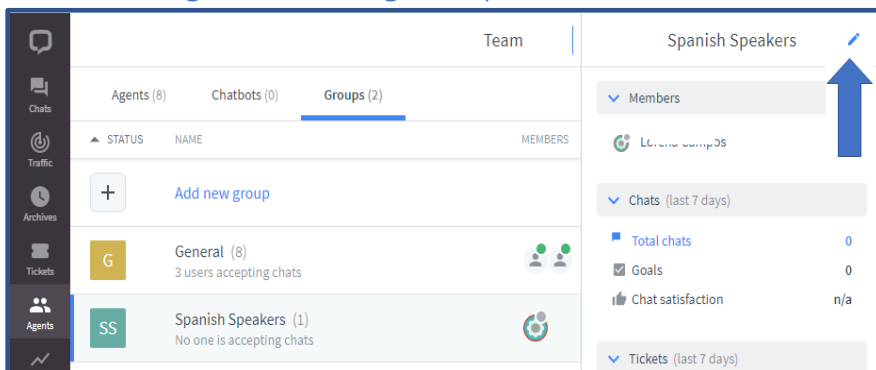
Chats
Traffic
Archives
Tickets
Agents

Team

Agents (8)
Chatbots (0)
Groups (2)

STATUS
NAME
MEMBERS

Add new group

G
General (8)
3 users accepting chats

SS
Spanish Speakers (1)
No one is accepting chats

Spanish Speakers

Members
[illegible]

Chats (last 7 days)
Total chats 0
Goals 0
Chat satisfaction n/a

Tickets (last 7 days)